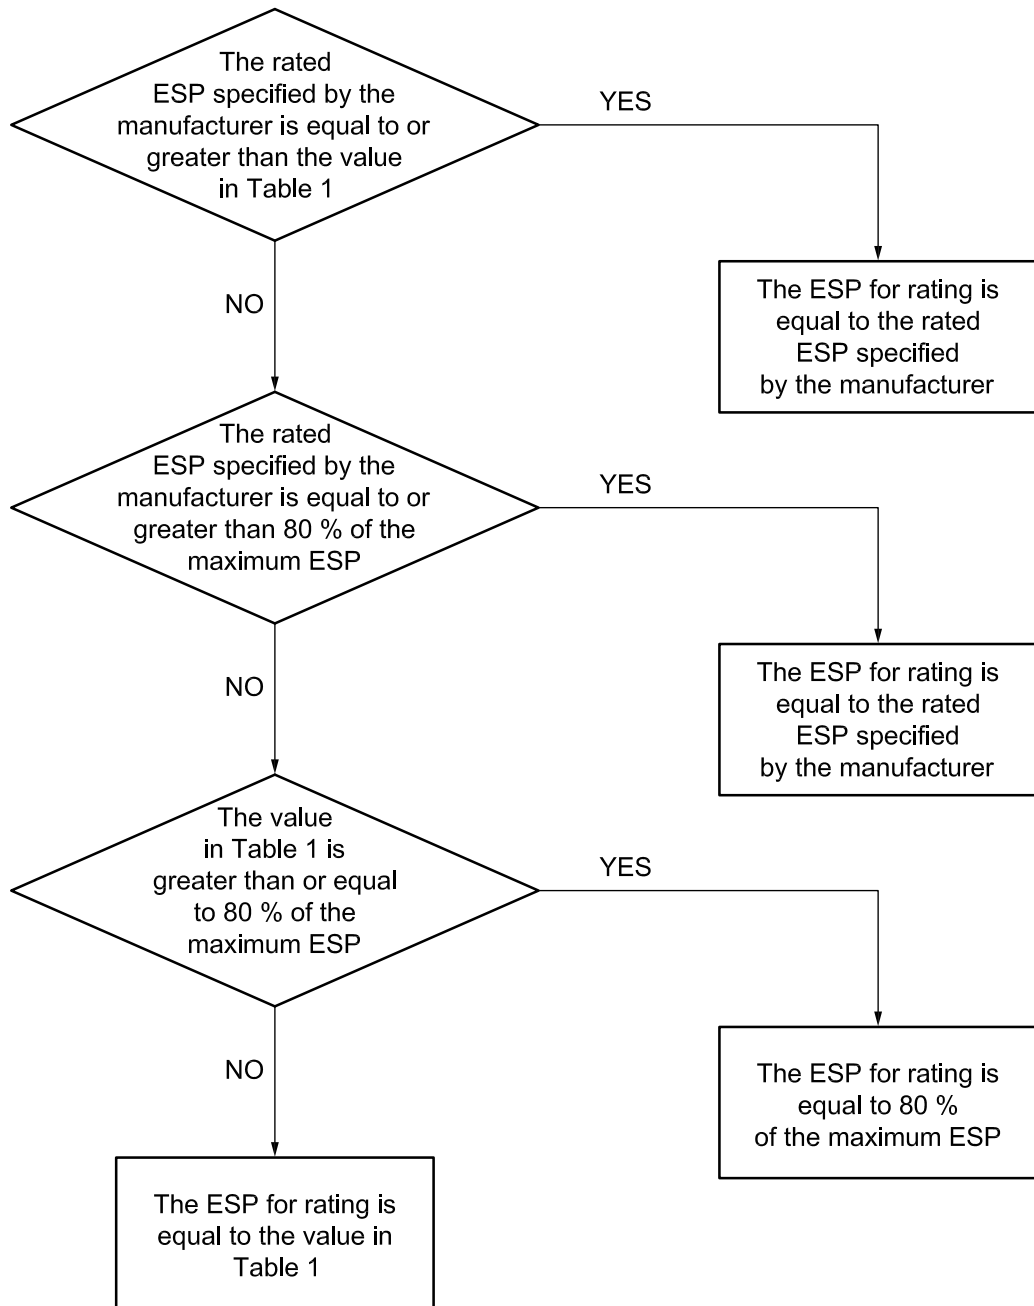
The rated ESP specified by the manufacturer is equal to or greater than the value in Table 1

YES

The ESP for rating is equal to the rated ESP specified by the manufacturer

NO

The rated ESP specified by the manufacturer is equal to or greater than 80 % of the maximum ESP

YES

The ESP for rating is equal to the rated ESP specified by the manufacturer

NO

The value in Table 1 is greater than or equal to 80 % of the maximum ESP

YES

The ESP for rating is equal to 80 % of the maximum ESP

NO

The ESP for rating is equal to the value in Table 1